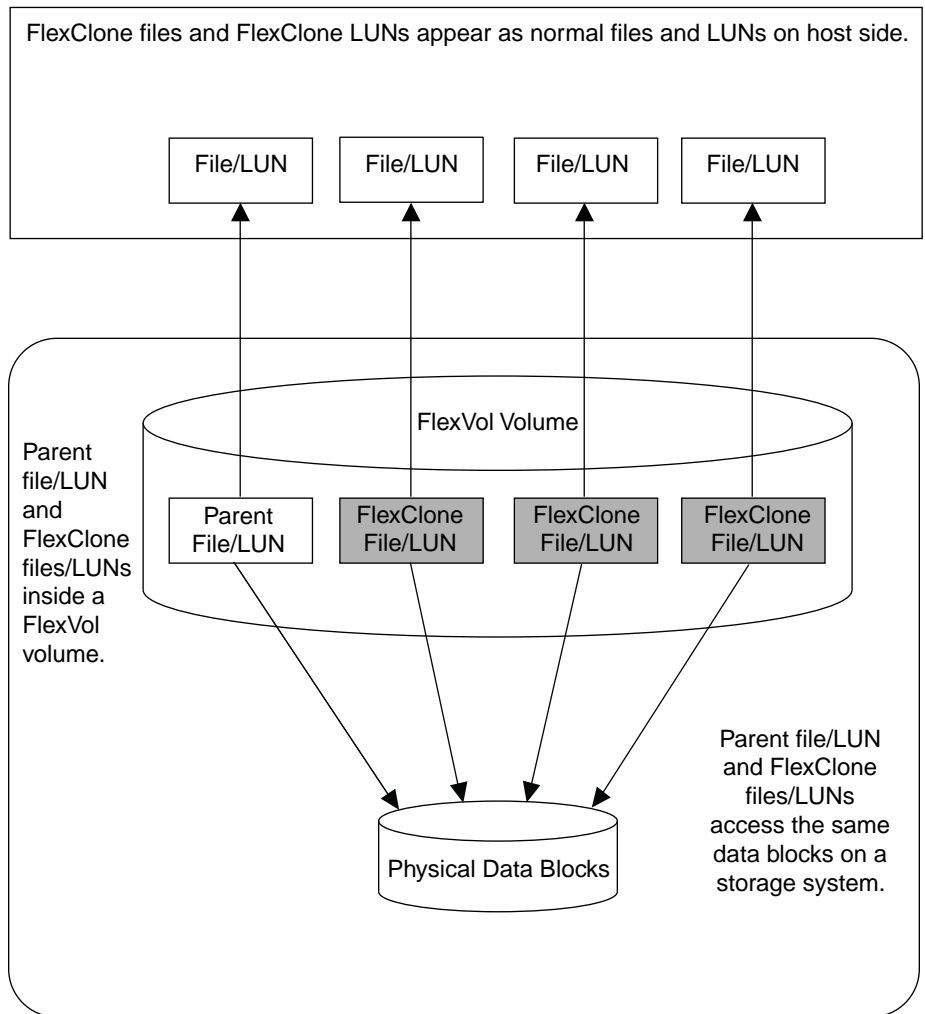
FlexClone files and FlexClone LUNs appear as normal files and LUNs on host side.

File/LUN

File/LUN

File/LUN

File/LUN

FlexVol Volume

Parent file/LUN and FlexClone files/LUNs inside a FlexVol volume.

Parent File/LUN

FlexClone File/LUN

FlexClone File/LUN

FlexClone File/LUN

Parent file/LUN and FlexClone files/LUNs access the same data blocks on a storage system.

Physical Data Blocks